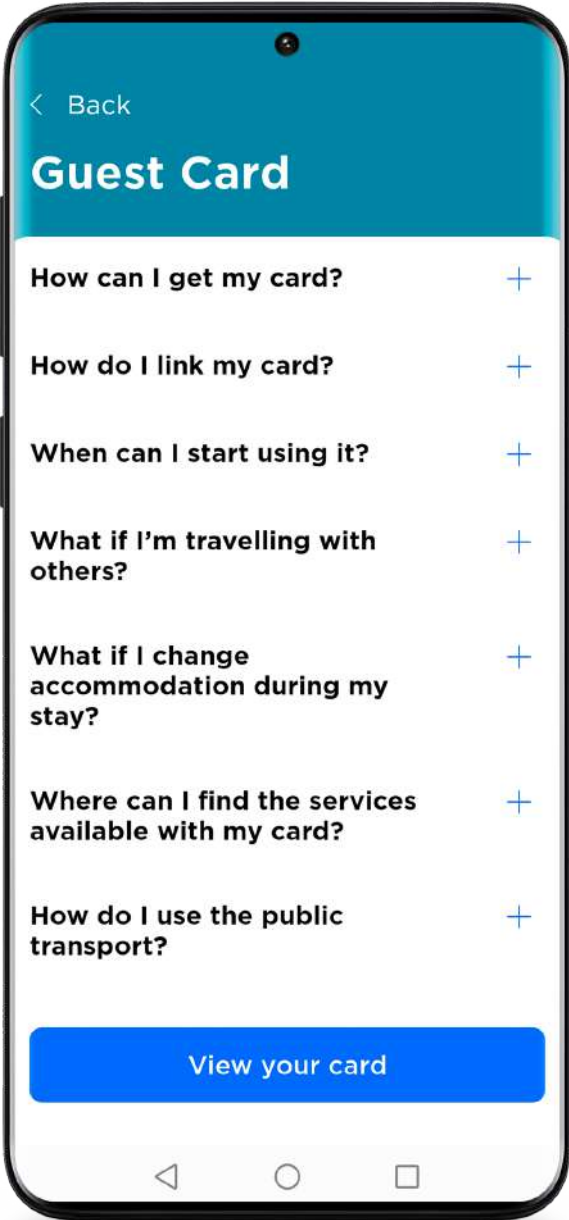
< Back

Guest Card

How can I get my card? +

How do I link my card? +

When can I start using it? +

What if I'm travelling with others? +

What if I change accommodation during my stay? +

Where can I find the services available with my card? +

How do I use the public transport? +

View your card